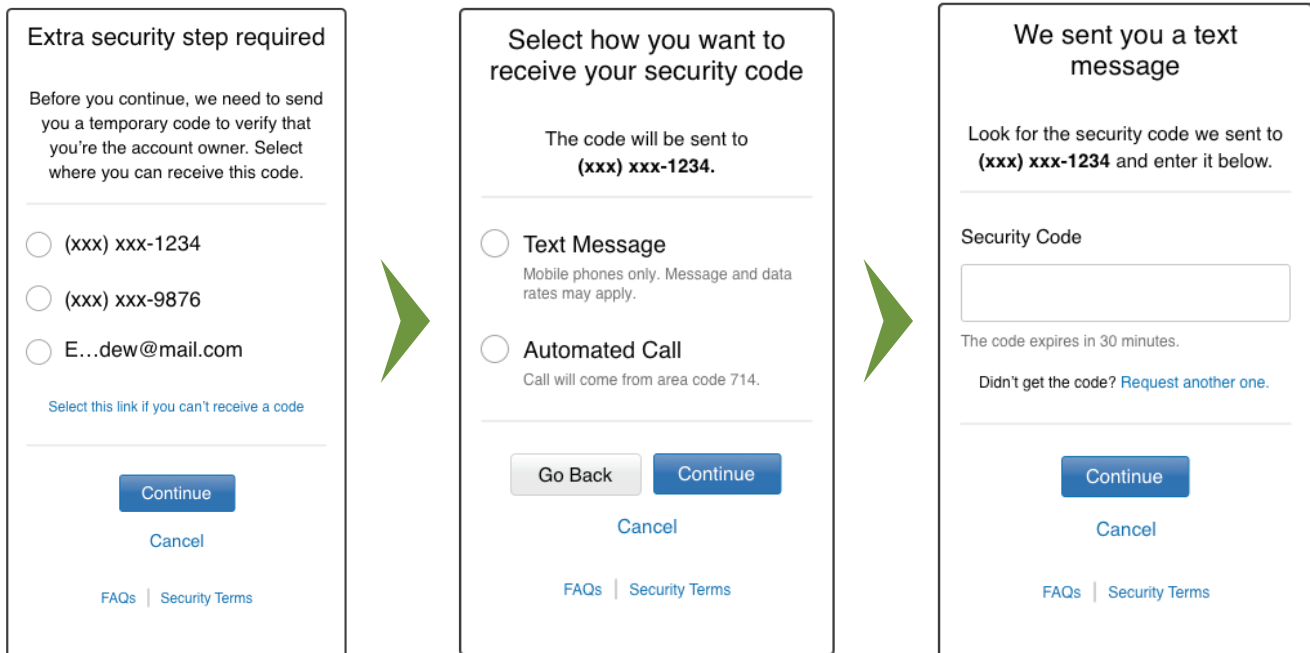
Extra security step required

Before you continue, we need to send you a temporary code to verify that you're the account owner. Select where you can receive this code.

(xxx) xxx-1234

(xxx) xxx-9876

E…dew@mail.com

Select this link if you can't receive a code

Continue

Cancel

FAQs | Security Terms

Select how you want to receive your security code

The code will be sent to **(xxx) xxx-1234.**

Text Message
Mobile phones only. Message and data rates may apply.

Automated Call
Call will come from area code 714.

Go Back

Continue

Cancel

FAQs | Security Terms

We sent you a text message

Look for the security code we sent to **(xxx) xxx-1234** and enter it below.

Security Code

The code expires in 30 minutes.

Didn't get the code? Request another one.

Continue

Cancel

FAQs | Security Terms